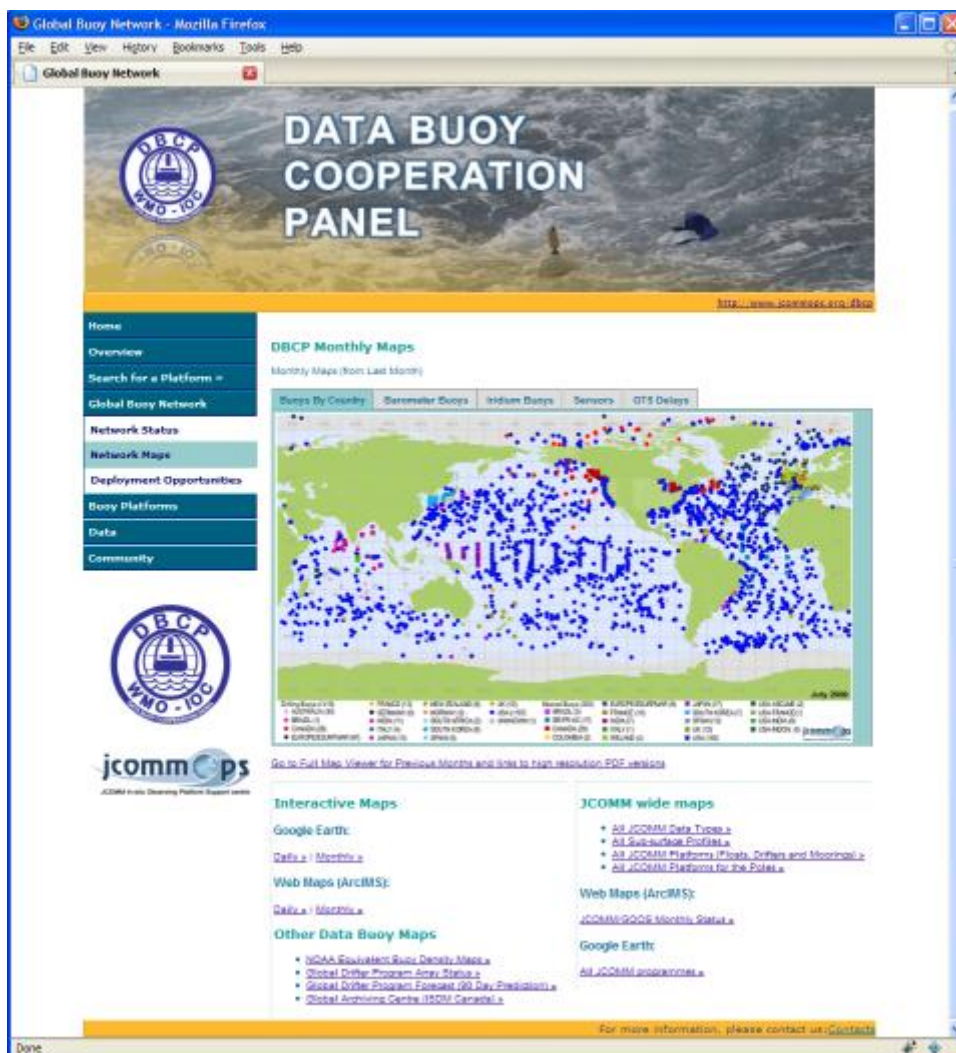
Global Buoy Network - Mozilla Firefox

File Edit View History Bookmarks Tools Help

Global Buoy Network

DBCP WMO - IOC

DATA BUOY COOPERATION PANEL

http://www.jcommops.org/dbcp

Home
Overview
Search for a Platform »
Global Buoy Network
Network Status
Network Maps
Deployment Opportunities
Buoy Platforms
Data
Community

DBCP WMO - IOC

jcommops
JCOMM in-situ Observing Platform Support centre

DBCP Monthly Maps

Monthly Maps (from Last Month)

Buoys By Country | Barometer Buoys | Iridium Buoys | Sensors | GTS Delays

July 2008

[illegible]

Go to Full Map Viewer for Previous Months and links to high resolution PDF versions

Interactive Maps

Google Earth:

Daily » | Monthly »

Web Maps (ArcIMS):

Daily » | Monthly »

Other Data Buoy Maps

• NOAA Equivalent Buoy Density Maps »
• Global Drifter Program Array Status »
• Global Drifter Program Forecast (90 Day Prediction) »
• Global Archiving Centre (ISDM Canada) »

JCOMM wide maps

• All JCOMM Data Types »
• All Sub-surface Profiles »
• All JCOMM Platforms (Floats, Drifters and Moorings) »
• All JCOMM Platforms for the Poles »

Web Maps (ArcIMS):

JCOMM/GOOS Monthly Status »

Google Earth:

All JCOMM programmes »

For more information, please contact us: Contacts

Done